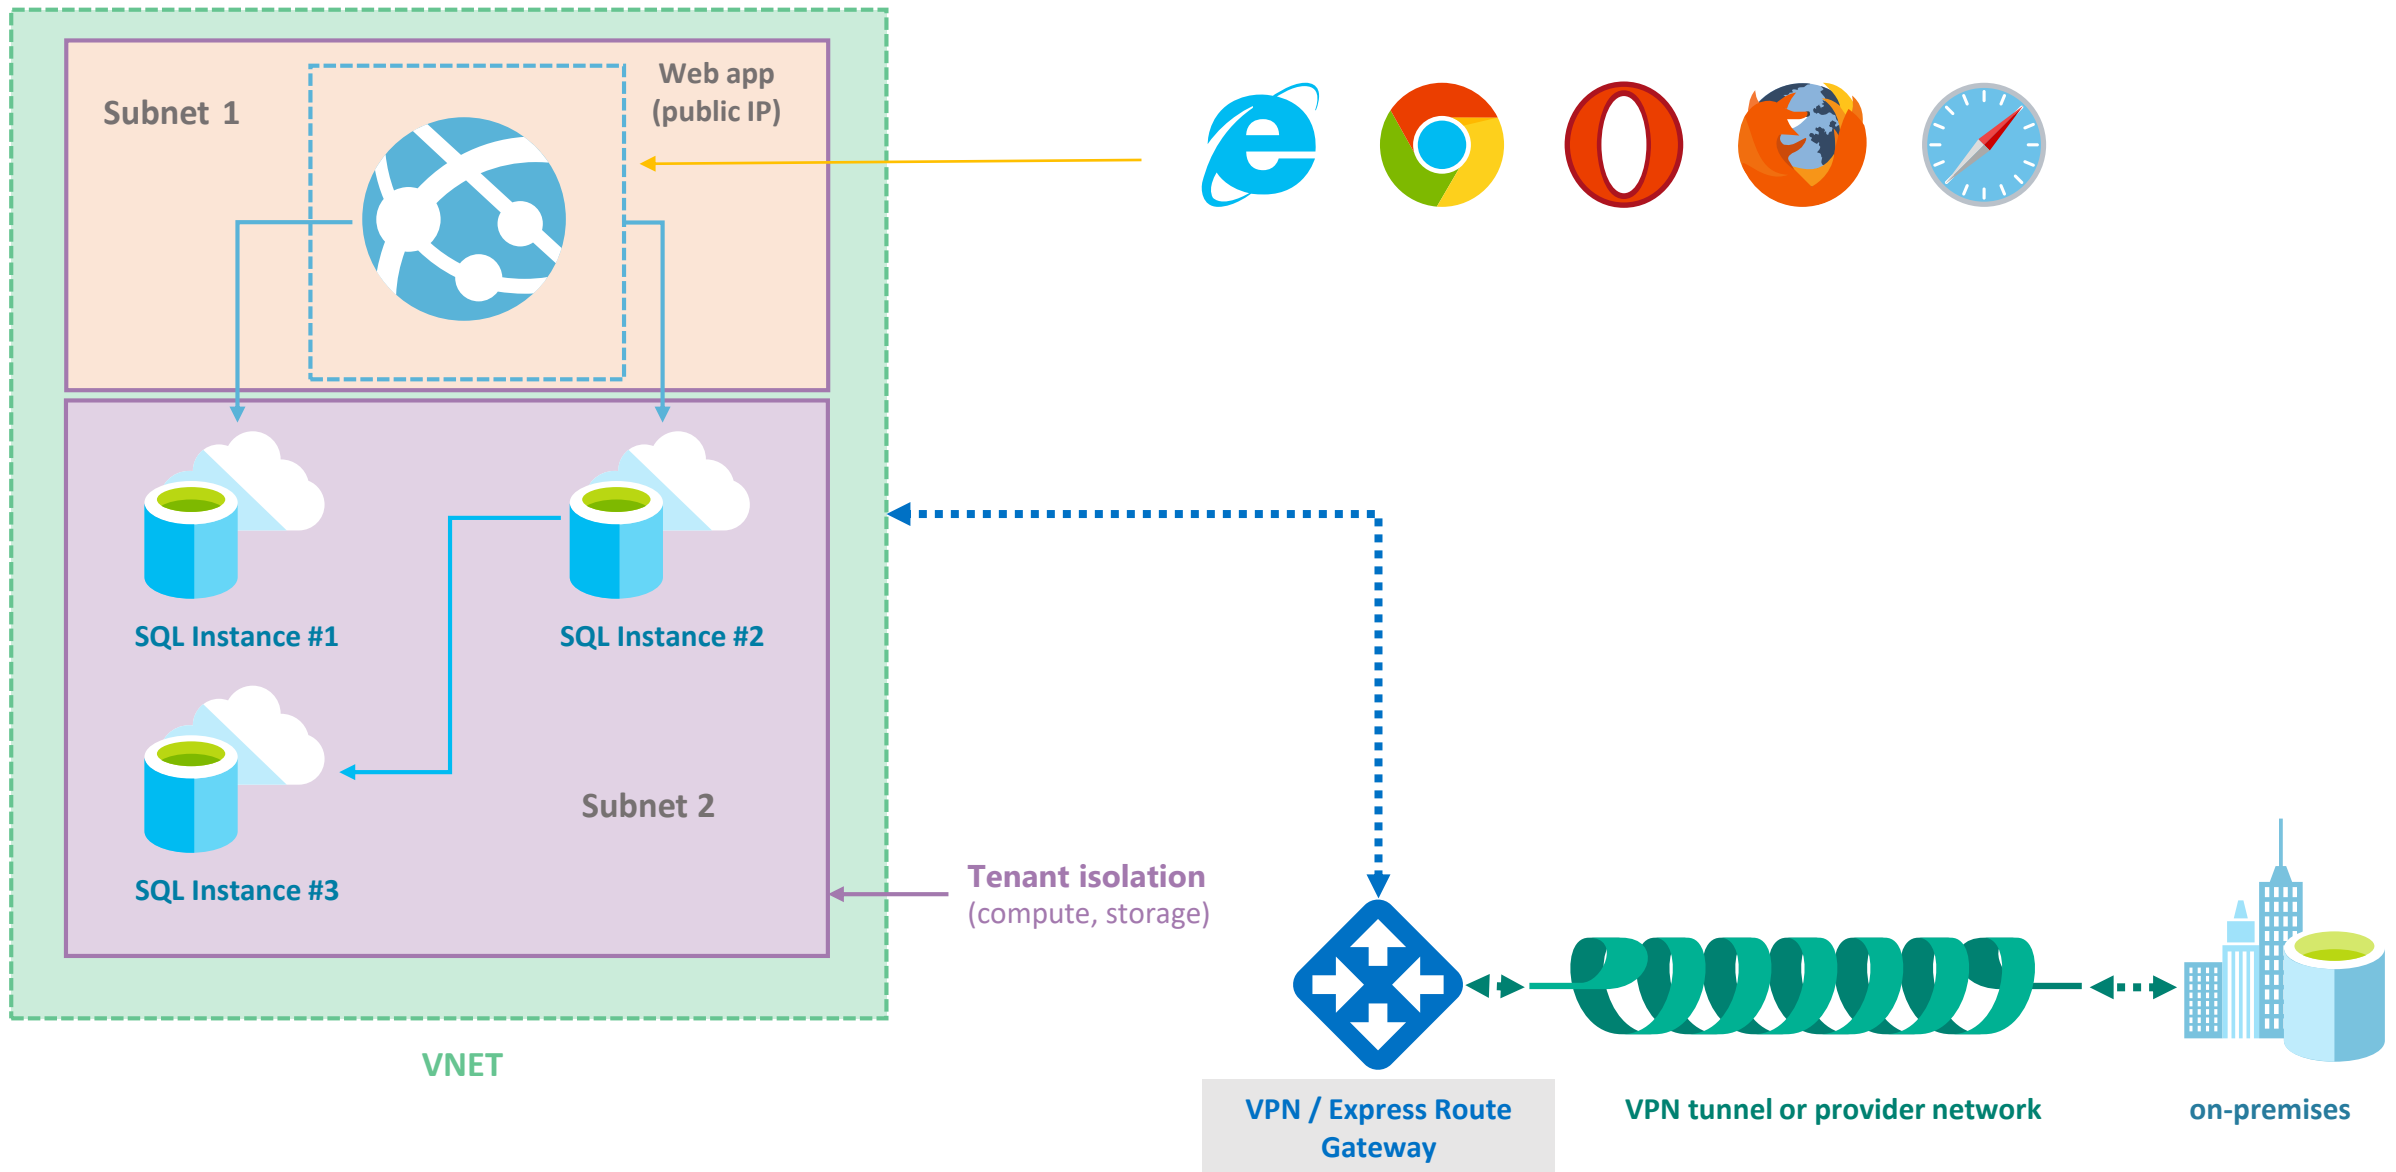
Subnet 1

Web app (public IP)

SQL Instance #1

SQL Instance #2

SQL Instance #3

Subnet 2

Tenant isolation
(compute, storage)

VNET

VPN / Express Route Gateway

VPN tunnel or provider network

on-premises